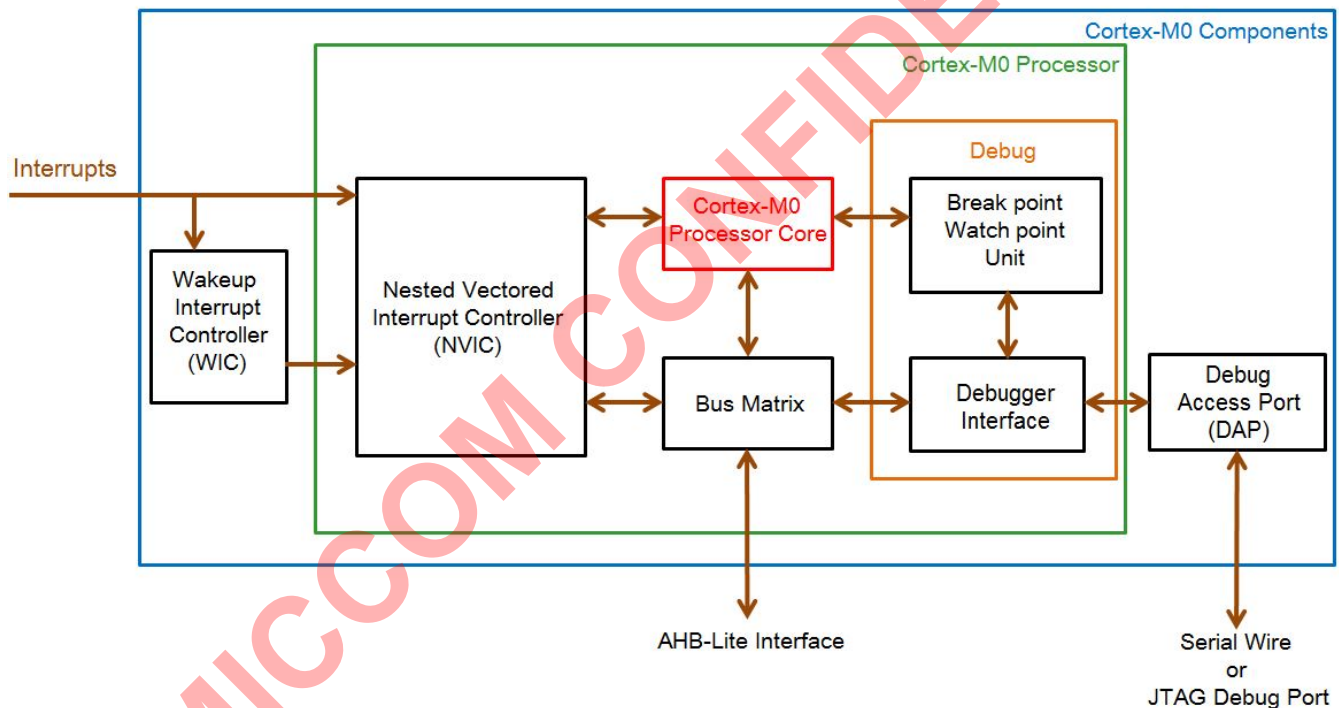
Cortex-M0 Components

Cortex-M0 Processor

Interrupts

Wakeup Interrupt Controller (WIC)

Nested Vectored Interrupt Controller (NVIC)

Cortex-M0 Processor Core

Bus Matrix

Debug

Break point Watch point Unit

Debugger Interface

Debug Access Port (DAP)

AHB-Lite Interface

Serial Wire or JTAG Debug Port

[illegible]ICCOM CONFIDE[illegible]